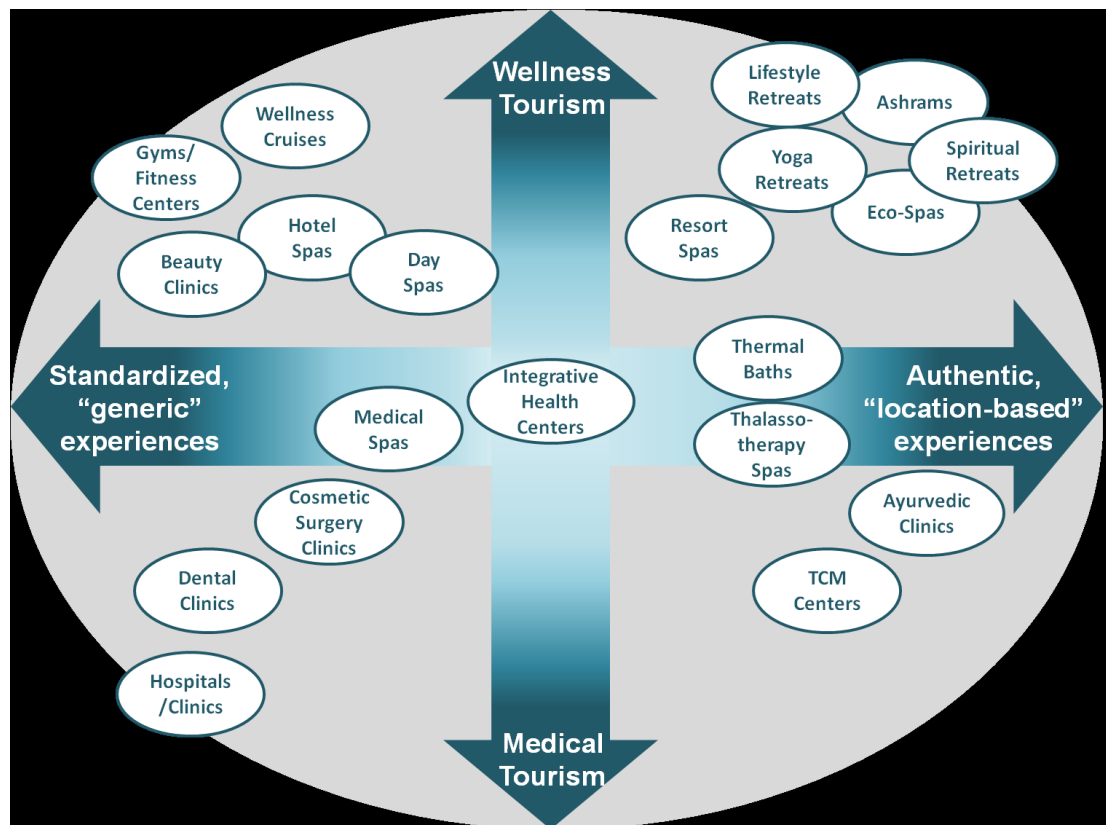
Wellness Tourism

Wellness Cruises

Gyms/ Fitness Centers

Hotel Spas

Beauty Clinics

Day Spas

Lifestyle Retreats

Ashrams

Yoga Retreats

Spiritual Retreats

Eco-Spas

Resort Spas

Standardized, "generic" experiences

Medical Spas

Integrative Health Centers

Thermal Baths

Thalasso-therapy Spas

Authentic, "location-based" experiences

Cosmetic Surgery Clinics

Dental Clinics

Hospitals /Clinics

Ayurvedic Clinics

TCM Centers

Medical Tourism